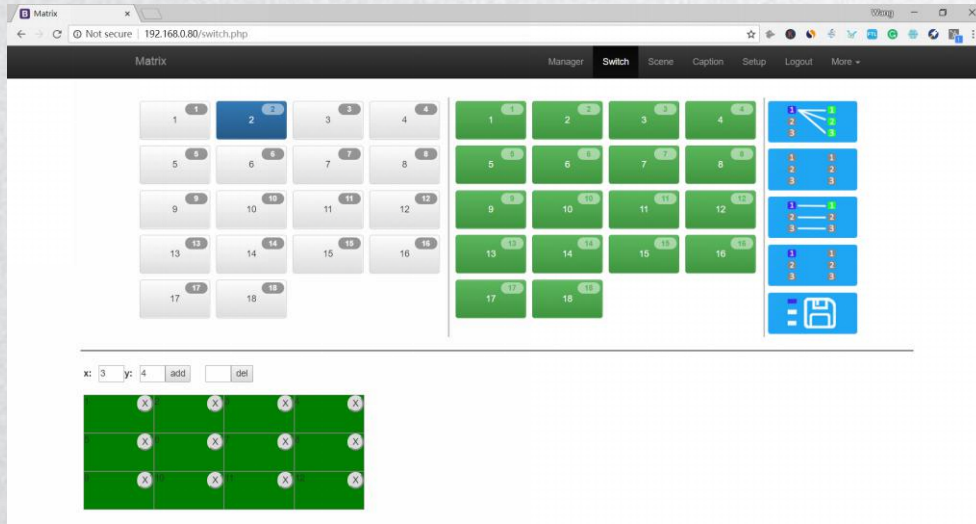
B Matrix ×

Wang

← → C ⓘ Not secure | 192.168.0.80/switch.php

Matrix

Manager Switch Scene Caption Setup Logout More ▾

1 1 | 2 2 | 3 3 | 4 4
5 5 | 6 6 | 7 7 | 8 8
9 9 | 10 10 | 11 11 | 12 12
13 13 | 14 14 | 15 15 | 16 16
17 17 | 18 18

1 1 | 2 2 | 3 3 | 4 4
5 5 | 6 6 | 7 7 | 8 8
9 9 | 10 10 | 11 11 | 12 12
13 13 | 14 14 | 15 15 | 16 16
17 17 | 18 18

1 1
2 2
3 3

1 1
2 2
3 3

1 1
2 2
3 3

1 1
2 2
3 3

x: 3 y: 4 add del

1 X 2 X 3 X 4 X
5 X 6 X 7 X 8 X
9 X 10 X 11 X 12 X